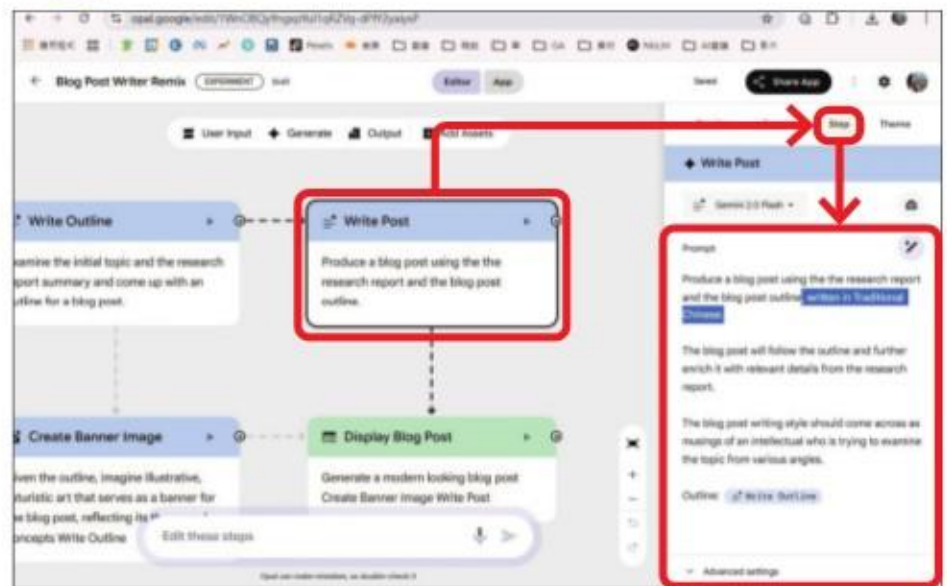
opal.google/edit/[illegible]

Blog Post Writer Remix EXPERIMENT Edit

Editor App

Saved Share App

User Input Generate Output Add Assets

Step Theme

Write Post

Gemini 2.0 Flash

Write Outline

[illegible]amine the initial topic and the research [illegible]port summary and come up with an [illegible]utline for a blog post.

Write Post

Produce a blog post using the the research report and the blog post outline.

Prompt

Produce a blog post using the the research report and the blog post outline written in Traditional Chinese

The blog post will follow the outline and further enrich it with relevant details from the research report.

The blog post writing style should come across as musings of an intellectual who is trying to examine the topic from various angles.

Outline: Write Outline

Create Banner Image

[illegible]iven the outline, imagine illustrative, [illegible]uturistic art that serves as a banner for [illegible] blog post, reflecting its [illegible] concepts Write Outline

Display Blog Post

Generate a modern looking blog post Create Banner Image Write Post

Edit these steps

Advanced settings

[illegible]